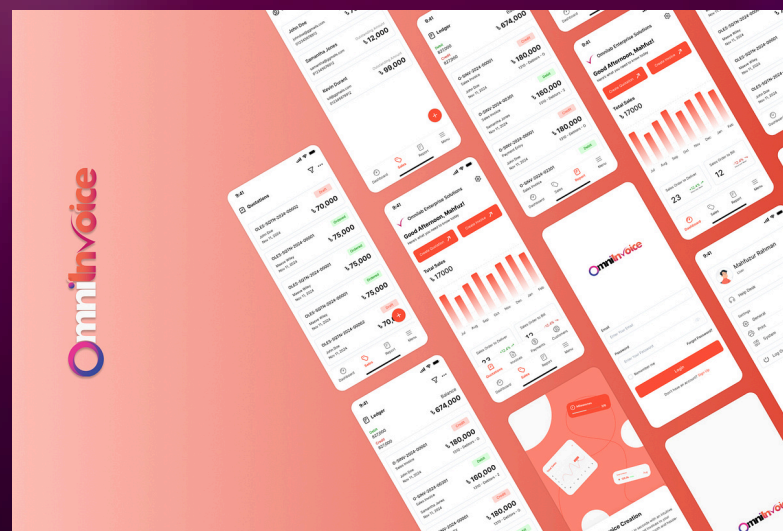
OmniInvoice

9:41
Quotations
OLES-SQTN-2024-00002
৳ 70,000
OLES-SQTN-2024-00001
৳ 75,000
OLES-SQTN-2024-00001
৳ 75,000
OLES-SQTN-2024-00001
৳ 75,000
৳ 70
Dashboard
Sales
Report
Menu

John Doe
৳ 12,000
Samantha Jones
Kevin Durant
৳ 99,000

9:41
Ledger
Balance
৳ 674,000
O-SINV-2024-00001
৳ 180,000
O-SINV-2024-00001
৳ 160,000
O-SINV-2024-00001
৳ 180,000

9:41
Omnisb Enterprise Solutions
Good Afternoon, Mahfuz!
Total Sales
৳ 17000
23

OmniInvoice
Email
Password
Forget Password?
Login

9:41
Mahfuzur Rahman
Help Desk
Settings
General
Bind
System
Log Out

9:41
Ledger
Balance
৳ 674,000
O-SINV-2024-00001
৳ 180,000
John Doe
৳ 160,000
৳ 180,000

Invoice Creation